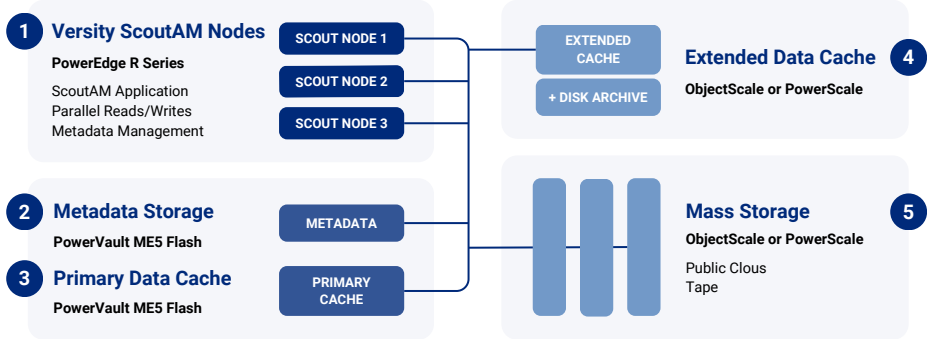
1 Versity ScoutAM Nodes
PowerEdge R Series
ScoutAM Application
Parallel Reads/Writes
Metadata Management

SCOUT NODE 1
SCOUT NODE 2
SCOUT NODE 3

EXTENDED CACHE
+ DISK ARCHIVE

Extended Data Cache 4
ObjectScale or PowerScale

2 Metadata Storage
PowerVault ME5 Flash

METADATA

3 Primary Data Cache
PowerVault ME5 Flash

PRIMARY CACHE

Mass Storage 5
ObjectScale or PowerScale
Public Clous
Tape